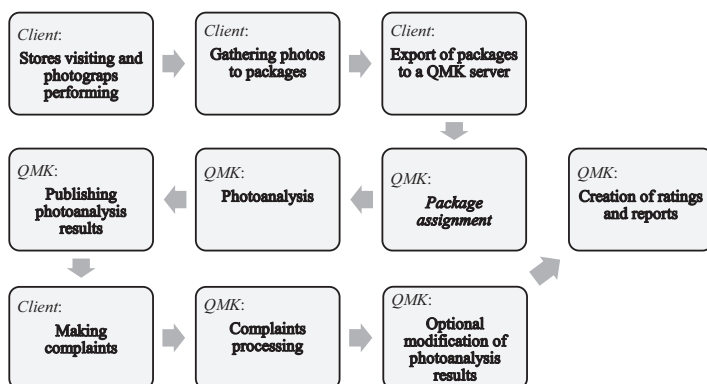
*Client*:
**Stores visiting and photograps performing**

*Client*:
**Gathering photos to packages**

*Client*:
**Export of packages to a QMK server**

*QMK*:
***Package assignment***

*QMK*:
**Photoanalysis**

*QMK*:
**Publishing photoanalysis results**

*Client*:
**Making complaints**

*QMK*:
**Complaints processing**

*QMK*:
**Optional modification of photoanalysis results**

*QMK*:
**Creation of ratings and reports**